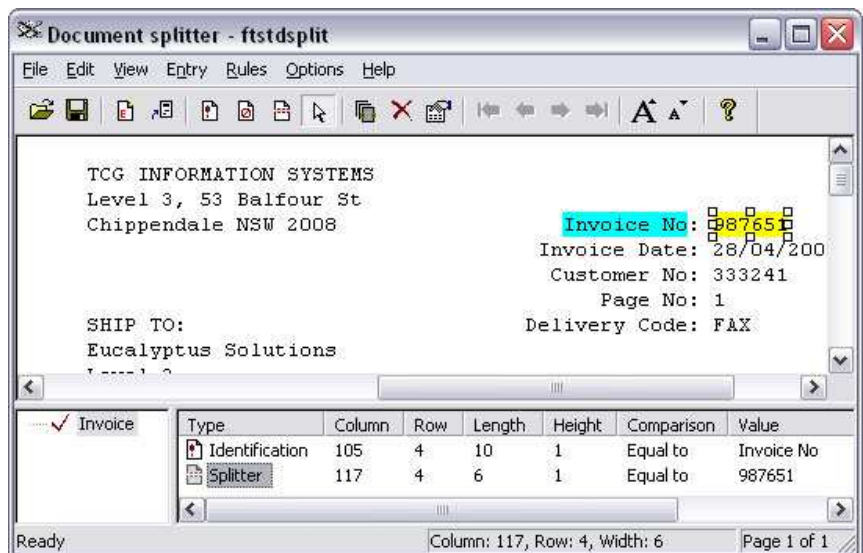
Document splitter - ftstdsplit

File Edit View Entry Rules Options Help

TCG INFORMATION SYSTEMS
Level 3, 53 Balfour St
Chippendale NSW 2008

Invoice No: 987651
Invoice Date: 28/04/200
Customer No: 333241
Page No: 1
Delivery Code: FAX

SHIP TO:
Eucalyptus Solutions
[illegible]

Invoice

| Type | Column | Row | Length | Height | Comparison | Value |
|---|---|---|---|---|---|---|
| Identification | 105 | 4 | 10 | 1 | Equal to | Invoice No |
| Splitter | 117 | 4 | 6 | 1 | Equal to | 987651 |

Ready | Column: 117, Row: 4, Width: 6 | Page 1 of 1